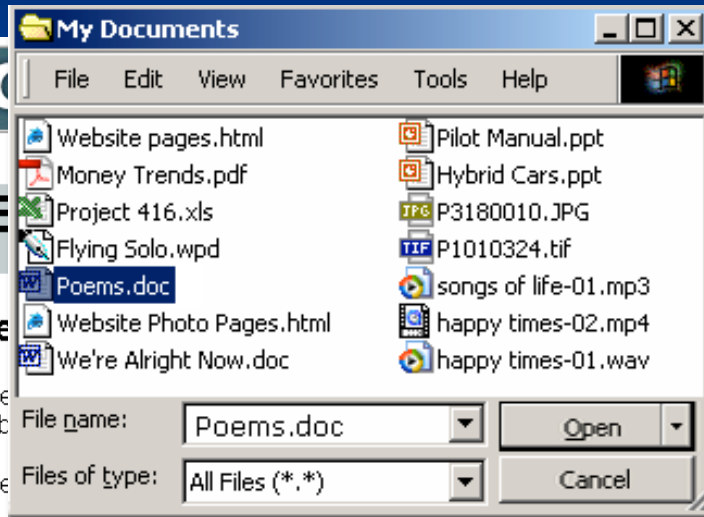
My Documents

File Edit View Favorites Tools Help

Website pages.html
Money Trends.pdf
Project 416.xls
Flying Solo.wpd
Poems.doc
Website Photo Pages.html
We're Alright Now.doc

Pilot Manual.ppt
Hybrid Cars.ppt
P3180010.JPG
P1010324.tif
songs of life-01.mp3
happy times-02.mp4
happy times-01.wav

File name: Poems.doc
Open
Files of type: All Files (*.*)
Cancel